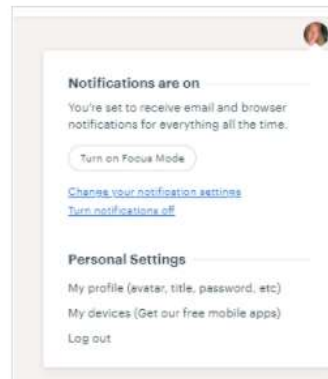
Notifications are on

You're set to receive email and browser notifications for everything all the time.

Turn on Focus Mode

Change your notification settings
Turn notifications off

Personal Settings

My profile (avatar, title, password, etc)
My devices (Get our free mobile apps)
Log out